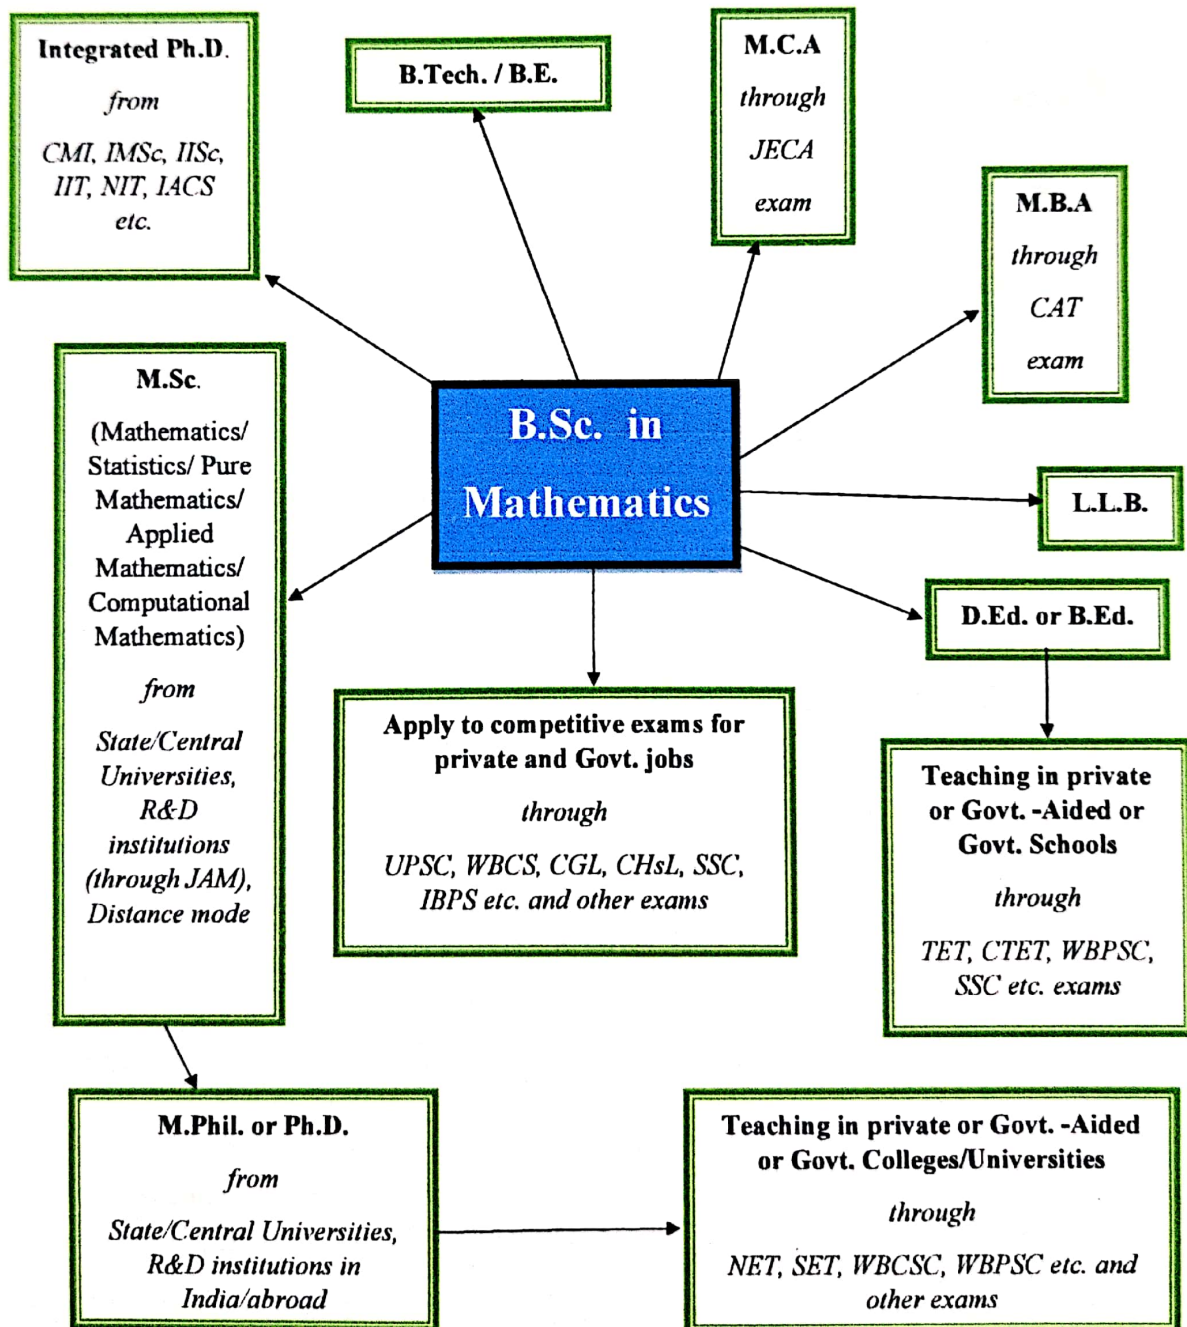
Integrated Ph.D.

from

CMI, IMSc, IISc, IIT, NIT, IACS etc.

B.Tech. / B.E.

M.C.A

through

JECA

exam

M.B.A

through

CAT

exam

B.Sc. in Mathematics

M.Sc.

(Mathematics/ Statistics/ Pure Mathematics/ Applied Mathematics/ Computational Mathematics)

from

State/Central Universities, R&D institutions (through JAM), Distance mode

L.L.B.

D.Ed. or B.Ed.

Apply to competitive exams for private and Govt. jobs

through

UPSC, WBCS, CGL, CHsL, SSC, IBPS etc. and other exams

Teaching in private or Govt. -Aided or Govt. Schools

through

TET, CTET, WBPSC, SSC etc. exams

M.Phil. or Ph.D.

from

State/Central Universities, R&D institutions in India/abroad

Teaching in private or Govt. -Aided or Govt. Colleges/Universities

through

NET, SET, WBCSC, WBPSC etc. and other exams